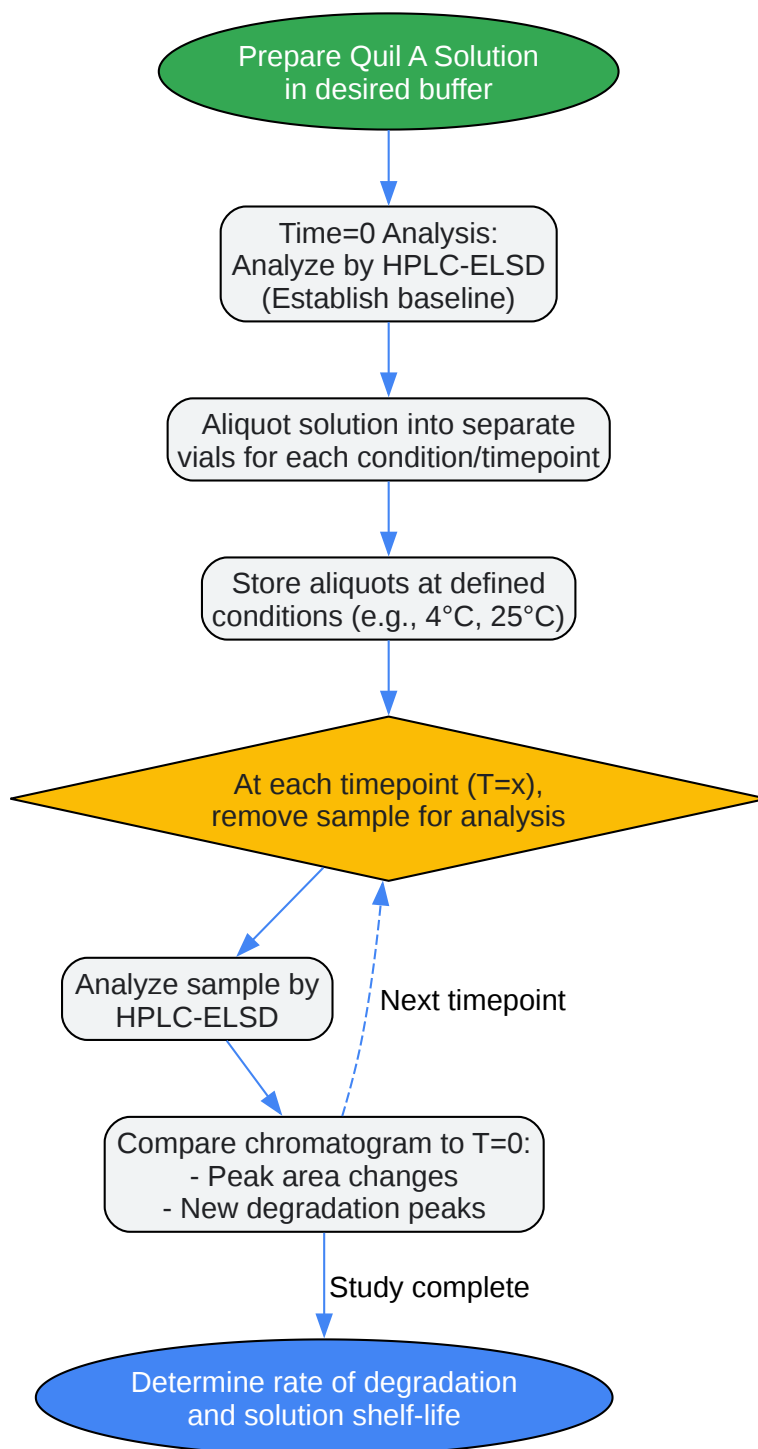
Prepare Quil A Solution in desired buffer

Time=0 Analysis:
Analyze by HPLC-ELSD
(Establish baseline)

Aliquot solution into separate vials for each condition/timepoint

Store aliquots at defined conditions (e.g., 4°C, 25°C)

At each timepoint (T=x), remove sample for analysis

Analyze sample by HPLC-ELSD

Next timepoint

Compare chromatogram to T=0:
- Peak area changes
- New degradation peaks

Study complete

Determine rate of degradation and solution shelf-life